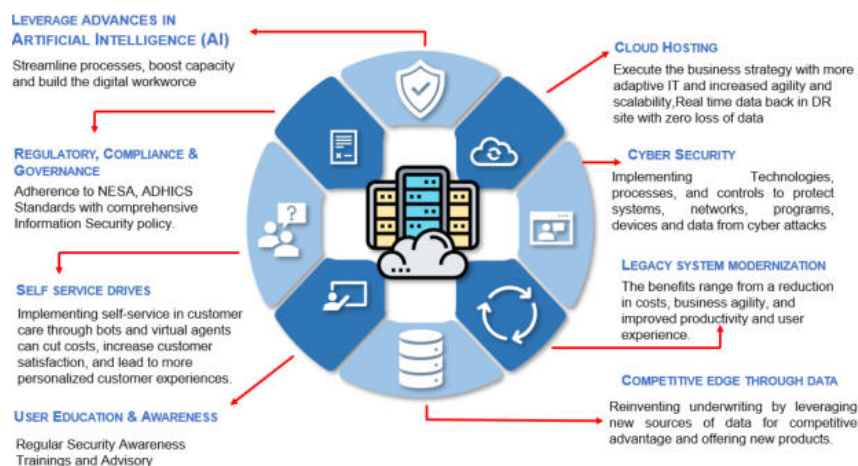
LEVERAGE ADVANCES IN ARTIFICIAL INTELLIGENCE (AI)

Streamline processes, boost capacity and build the digital workworce

REGULATORY, COMPLIANCE & GOVERNANCE

Adherence to NESA, ADHICS Standards with comprehensive Information Security policy.

SELF SERVICE DRIVES

Implementing self-service in customer care through bots and virtual agents can cut costs, increase customer satisfaction, and lead to more personalized customer experiences.

USER EDUCATION & AWARENESS

Regular Security Awareness Trainings and Advisory

CLOUD HOSTING

Execute the business strategy with more adaptive IT and increased agility and scalability,Real time data back in DR site with zero loss of data

CYBER SECURITY

Implementing Technologies, processes, and controls to protect systems, networks, programs, devices and data from cyber attacks

LEGACY SYSTEM MODERNIZATION

The benefits range from a reduction in costs, business agility, and improved productivity and user experience.

COMPETITIVE EDGE THROUGH DATA

Reinventing underwriting by leveraging new sources of data for competitive advantage and offering new products.